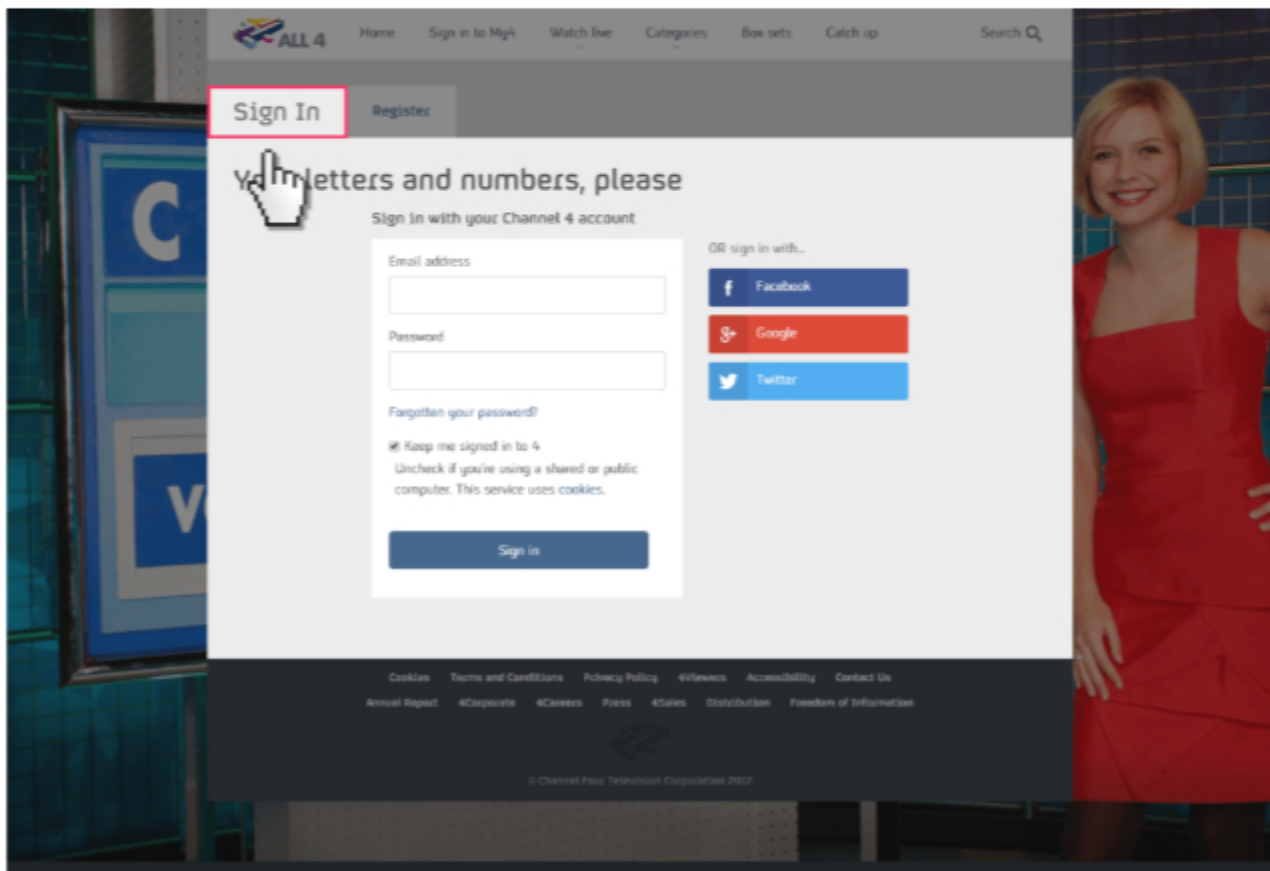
ALL 4 Home Sign in to My4 Watch live Categories Box sets Catch up Search

Sign In Register

Y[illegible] letters and numbers, please

Sign in with your Channel 4 account

Email address

Password

Forgotten your password?

Keep me signed in to 4
Uncheck if you're using a shared or public computer. This service uses cookies.

Sign in

OR sign in with...

Facebook

Google

Twitter

Cookies Terms and Conditions Privacy Policy 4Viewers Accessibility Contact Us
Annual Report 4Corporate 4Careers Press 4Sales Distribution Freedom of Information

© Channel Four Television Corporation 2017